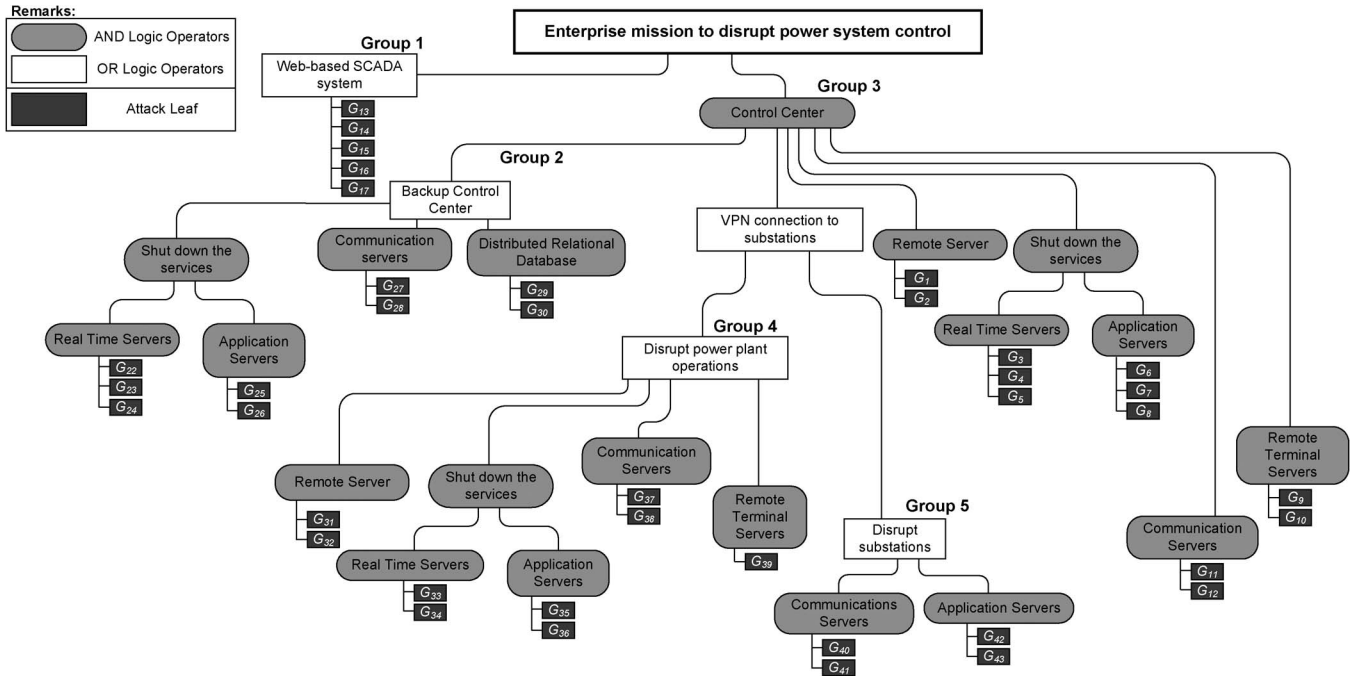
Remarks:
AND Logic Operators
OR Logic Operators
Attack Leaf

Enterprise mission to disrupt power system control

Group 1
Web-based SCADA system
$G_{13}$
$G_{14}$
$G_{15}$
$G_{16}$
$G_{17}$

Group 3
Control Center

Group 2
Backup Control Center

Shut down the services
Real Time Servers
$G_{22}$
$G_{23}$
$G_{24}$
Application Servers
$G_{25}$
$G_{26}$

Communication servers
$G_{27}$
$G_{28}$

Distributed Relational Database
$G_{29}$
$G_{30}$

VPN connection to substations

Remote Server
$G_{1}$
$G_{2}$

Shut down the services
Real Time Servers
$G_{3}$
$G_{4}$
$G_{5}$
Application Servers
$G_{6}$
$G_{7}$
$G_{8}$

Group 4
Disrupt power plant operations

Remote Server
$G_{31}$
$G_{32}$

Shut down the services
Real Time Servers
$G_{33}$
$G_{34}$
Application Servers
$G_{35}$
$G_{36}$

Communication Servers
$G_{37}$
$G_{38}$

Remote Terminal Servers
$G_{39}$

Group 5
Disrupt substations

Communications Servers
$G_{40}$
$G_{41}$

Application Servers
$G_{42}$
$G_{43}$

Remote Terminal Servers
$G_{9}$
$G_{10}$

Communication Servers
$G_{11}$
$G_{12}$